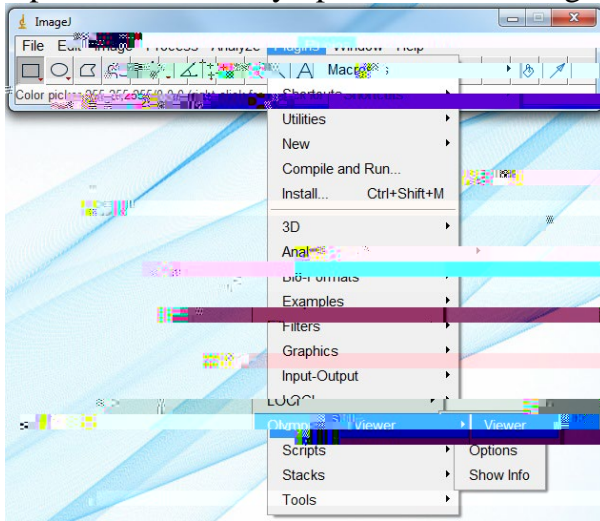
ImageJ

File Edit Image Process Analyze Plugins Window Help

Macr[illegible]

Color picker: 255,255,255/0,0,0 (right click for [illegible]

Shortcuts

Utilities

New

Compile and Run...

Install... Ctrl+Shift+M

3D

Anal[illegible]

Bio-Formats

Examples

Filters

Graphics

Input-Output

LOCI

Olymp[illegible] Viewer

Viewer

Scripts

Options

Stacks

Show Info

Tools